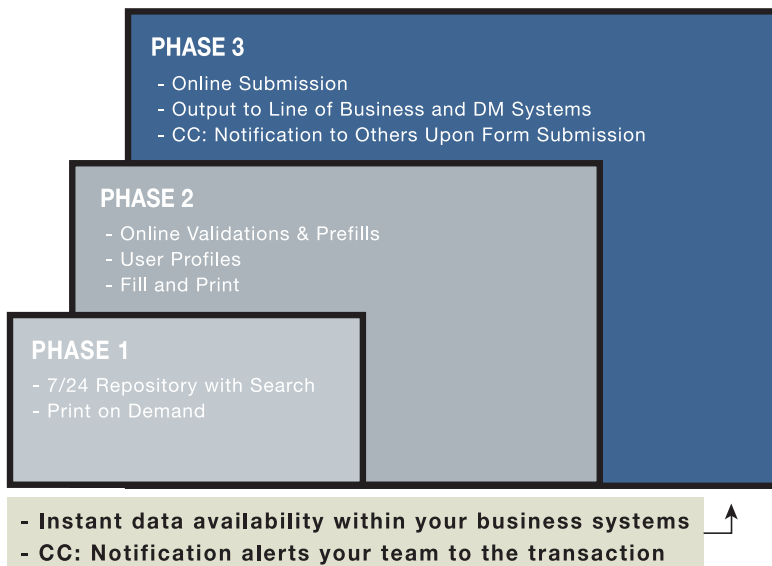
PHASE 3

- Online Submission
- Output to Line of Business and DM Systems
- CC: Notification to Others Upon Form Submission

PHASE 2

- Online Validations & Prefills
- User Profiles
- Fill and Print

PHASE 1

- 7/24 Repository with Search
- Print on Demand

- Instant data availability within your business systems
- CC: Notification alerts your team to the transaction